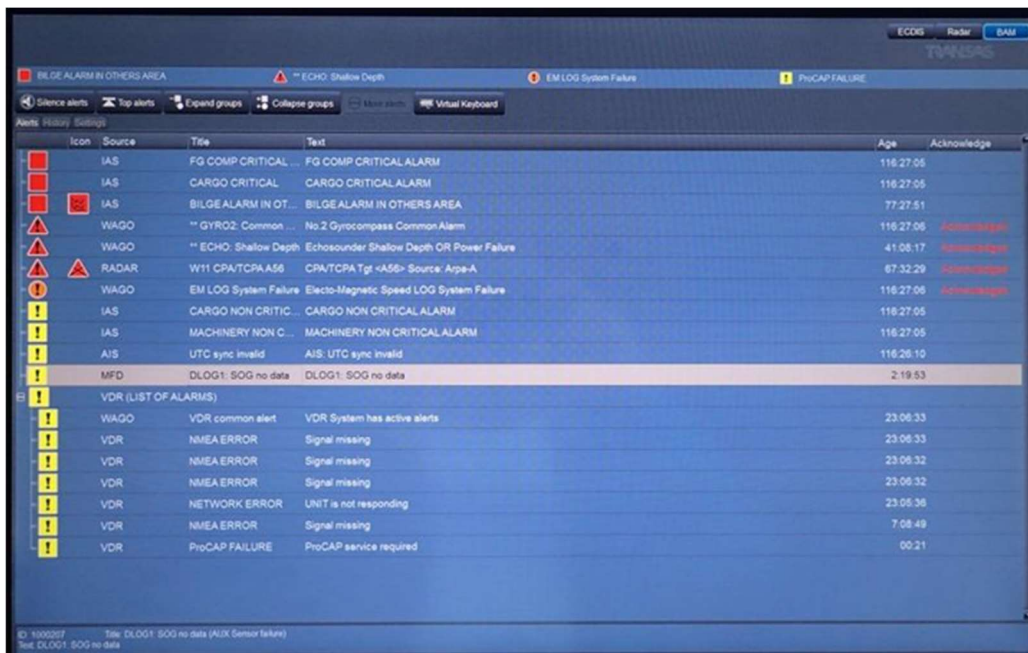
ECDIS Radar BAM
TRANSAS

BILGE ALARM IN OTHERS AREA ** ECHO: Shallow Depth EM LOG System Failure ProCAP FAILURE

Silence alerts Top alerts Expand groups Collapse groups More alerts Virtual Keyboard

Alerts History Settings

| Icon | Source | Title | Text | Age | Acknowledge |
|---|---|---|---|---|---|
| | IAS | FG COMP CRITICAL ... | FG COMP CRITICAL ALARM | 116:27:05 | |
| | IAS | CARGO CRITICAL | CARGO CRITICAL ALARM | 116:27:05 | |
| | IAS | BILGE ALARM IN OT... | BILGE ALARM IN OTHERS AREA | 77:27:51 | |
| | WAGO | ** GYRO2: Common ... | No.2 Gyrocompass Common Alarm | 116:27:06 | Acknowledge |
| | WAGO | ** ECHO: Shallow Depth | Echosounder Shallow Depth OR Power Failure | 41:08:17 | Acknowledge |
| | RADAR | W11 CPA/TCPA A56 | CPA/TCPA Tgt <A56> Source: Arpa-A | 67:32:29 | Acknowledge |
| | WAGO | EM LOG System Failure | Electro-Magnetic Speed LOG System Failure | 116:27:06 | Acknowledge |
| | IAS | CARGO NON CRITIC... | CARGO NON CRITICAL ALARM | 116:27:05 | |
| | IAS | MACHINERY NON C... | MACHINERY NON CRITICAL ALARM | 116:27:05 | |
| | AIS | UTC sync invalid | AIS: UTC sync invalid | 116:26:10 | |
| | MFD | DLOG1: SOG no data | DLOG1: SOG no data | 2:19:53 | |
| | VDR (LIST OF ALARMS) | | | | |
| | WAGO | VDR common alert | VDR System has active alerts | 23:06:33 | |
| | VDR | NMEA ERROR | Signal missing | 23:06:33 | |
| | VDR | NMEA ERROR | Signal missing | 23:06:32 | |
| | VDR | NMEA ERROR | Signal missing | 23:06:32 | |
| | VDR | NETWORK ERROR | UNIT is not responding | 23:05:36 | |
| | VDR | NMEA ERROR | Signal missing | 7:08:49 | |
| | VDR | ProCAP FAILURE | ProCAP service required | 00:21 | |

ID: 1000207 Title: DLOG1: SOG no data (AUX Sensor failure)
Text: DLOG1: SOG no data